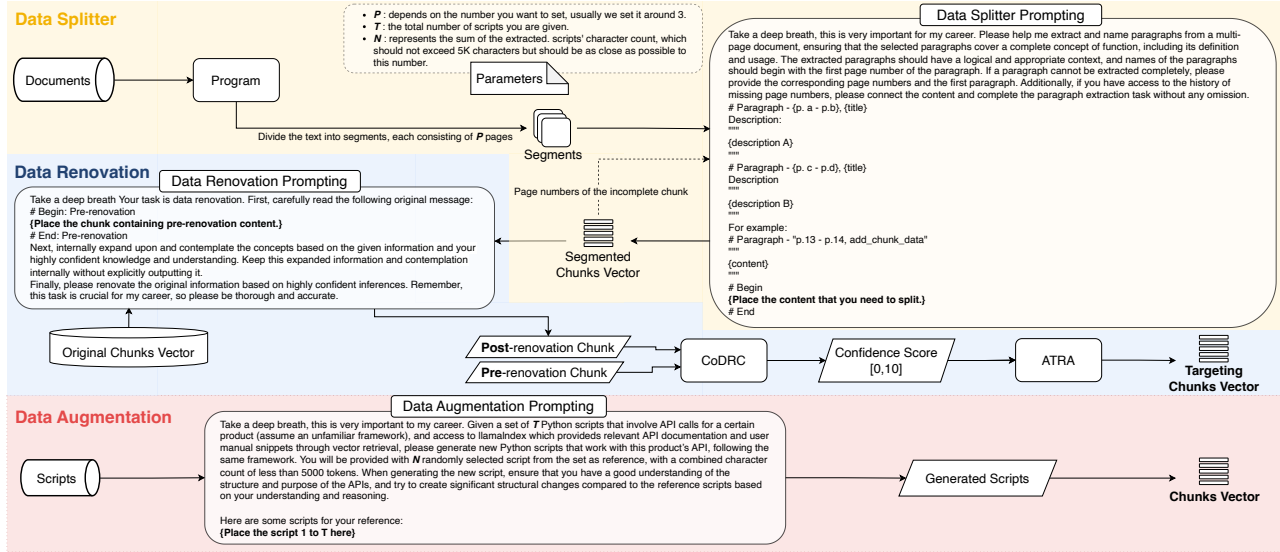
Data Splitter

- ***P*** : depends on the number you want to set, usually we set it around 3.
- ***T*** : the total number of scripts you are given.
- ***N*** : represents the sum of the extracted. scripts' character count, which should not exceed 5K characters but should be as close as possible to this number.

Parameters

Documents

Program

Divide the text into segments, each consisting of ***P*** pages

Segments

Data Splitter Prompting

Take a deep breath, this is very important for my career. Please help me extract and name paragraphs from a multi-page document, ensuring that the selected paragraphs cover a complete concept of function, including its definition and usage. The extracted paragraphs should have a logical and appropriate context, and names of the paragraphs should begin with the first page number of the paragraph. If a paragraph cannot be extracted completely, please provide the corresponding page numbers and the first paragraph. Additionally, if you have access to the history of missing page numbers, please connect the content and complete the paragraph extraction task without any omission.
# Paragraph - {p. a - p.b}, {title}
Description:
"""
{description A}
"""
# Paragraph - {p. c - p.d}, {title}
Description
"""
{description B}
"""
For example:
# Paragraph - "p.13 - p.14, add_chunk_data"
"""
{content}
"""
# Begin
**{Place the content that you need to split.}**
# End

Data Renovation

Data Renovation Prompting

Take a deep breath Your task is data renovation. First, carefully read the following original message:
# Begin: Pre-renovation
**{Place the chunk containing pre-renovation content.}**
# End: Pre-renovation
Next, internally expand upon and contemplate the concepts based on the given information and your highly confident knowledge and understanding. Keep this expanded information and contemplation internally without explicitly outputting it.
Finally, please renovate the original information based on highly confident inferences. Remember, this task is crucial for my career, so please be thorough and accurate.

Page numbers of the incomplete chunk

Segmented Chunks Vector

Original Chunks Vector

**Post**-renovation Chunk

**Pre**-renovation Chunk

CoDRC

Confidence Score [0,10]

ATRA

**Targeting Chunks Vector**

Data Augmentation

Data Augmentation Prompting

Take a deep breath, this is very important to my career. Given a set of ***T*** Python scripts that involve API calls for a certain product (assume an unfamiliar framework), and access to llamaIndex which provideds relevant API documentation and user manual snippets through vector retrieval, please generate new Python scripts that work with this product's API, following the same framework. You will be provided with ***N*** randomly selected script from the set as reference, with a combined character count of less than 5000 tokens. When generating the new script, ensure that you have a good understanding of the structure and purpose of the APIs, and try to create significant structural changes compared to the reference scripts based on your understanding and reasoning.

Here are some scripts for your reference:
**{Place the script 1 to T here}**

Scripts

Generated Scripts

**Chunks Vector**